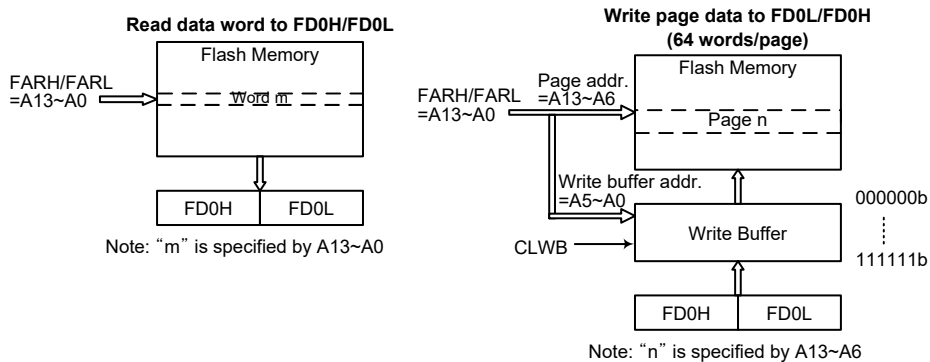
Read data word to FD0H/FD0L

Flash Memory

FARH/FARL =A13~A0

Word m

FD0H

FD0L

Note: “m” is specified by A13~A0

Write page data to FD0L/FD0H (64 words/page)

Flash Memory

Page addr. =A13~A6

FARH/FARL =A13~A0

Page n

Write buffer addr. =A5~A0

000000b

CLWB

Write Buffer

111111b

FD0H

FD0L

Note: “n” is specified by A13~A6